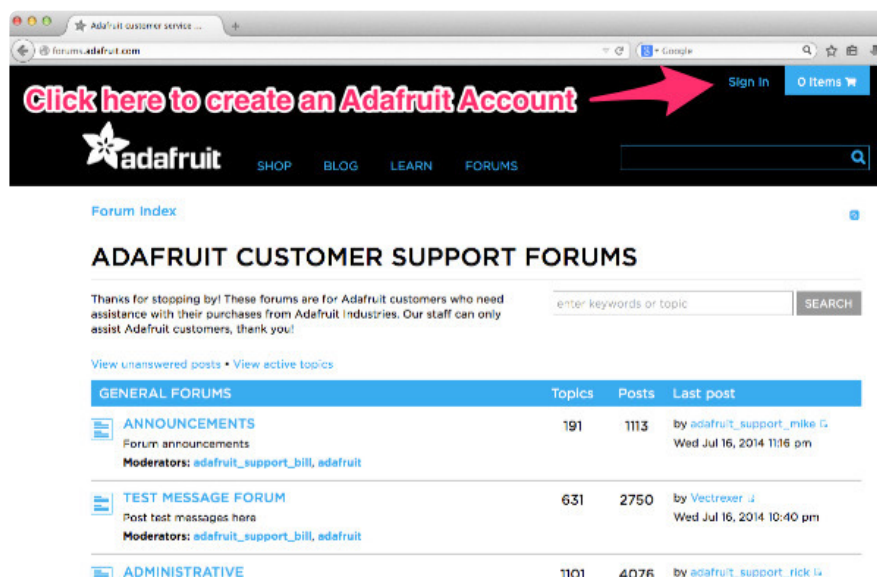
Adafruit customer service ...

forums.adafruit.com

Google

Click here to create an Adafruit Account

Sign In

0 Items

adafruit

SHOP BLOG LEARN FORUMS

Forum Index

ADAFRUIT CUSTOMER SUPPORT FORUMS

Thanks for stopping by! These forums are for Adafruit customers who need assistance with their purchases from Adafruit Industries. Our staff can only assist Adafruit customers, thank you!

enter keywords or topic

SEARCH

View unanswered posts • View active topics

| GENERAL FORUMS | Topics | Posts | Last post |
|---|---|---|---|
| ANNOUNCEMENTS<br>Forum announcements<br>Moderators: adafruit_support_bill, adafruit | 191 | 1113 | by adafruit_support_mike<br>Wed Jul 16, 2014 11:16 pm |
| TEST MESSAGE FORUM<br>Post test messages here<br>Moderators: adafruit_support_bill, adafruit | 631 | 2750 | by Vectrexer<br>Wed Jul 16, 2014 10:40 pm |
| ADMINISTRATIVE | 1101 | 4076 | by adafruit_support_rick |